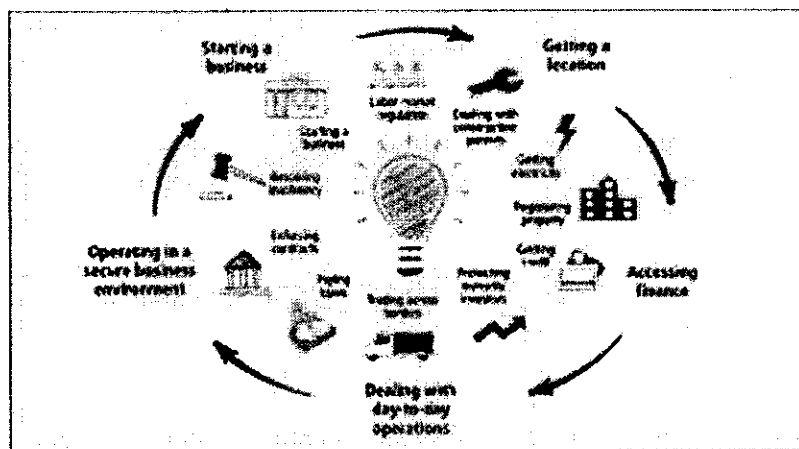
Starting a business

Getting a location

Labor market regulation

Dealing with construction permits

Starting a business

Getting electricity

Resolving insolvency

Registering property

Enforcing contracts

Getting credit

Operating in a secure business environment

Paying taxes

Protecting minority investors

Accessing finance

Trading across borders

Dealing with day-to-day operations